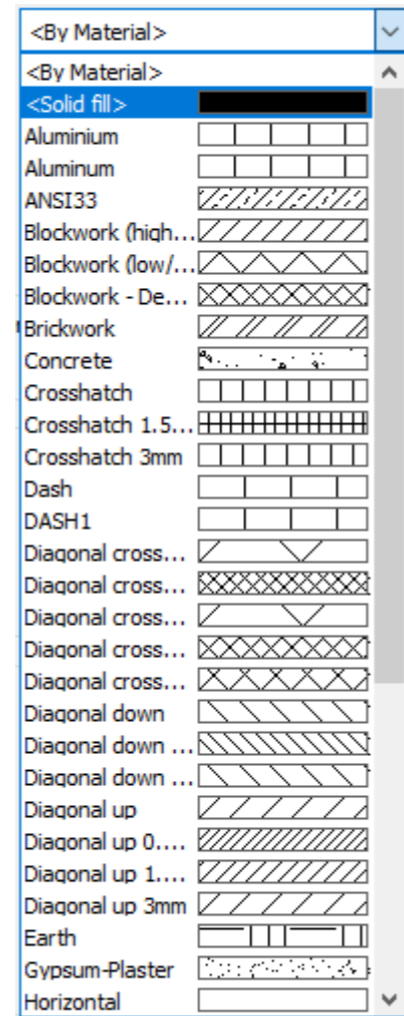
<By Material>
<By Material>
<Solid fill>
Aluminium
Aluminum
ANSI33
Blockwork (high...
Blockwork (low/...
Blockwork - De...
Brickwork
Concrete
Crosshatch
Crosshatch 1.5...
Crosshatch 3mm
Dash
DASH1
Diagonal cross...
Diagonal cross...
Diagonal cross...
Diagonal cross...
Diagonal cross...
Diagonal down
Diagonal down ...
Diagonal down ...
Diagonal up
Diagonal up 0....
Diagonal up 1....
Diagonal up 3mm
Earth
Gypsum-Plaster
Horizontal